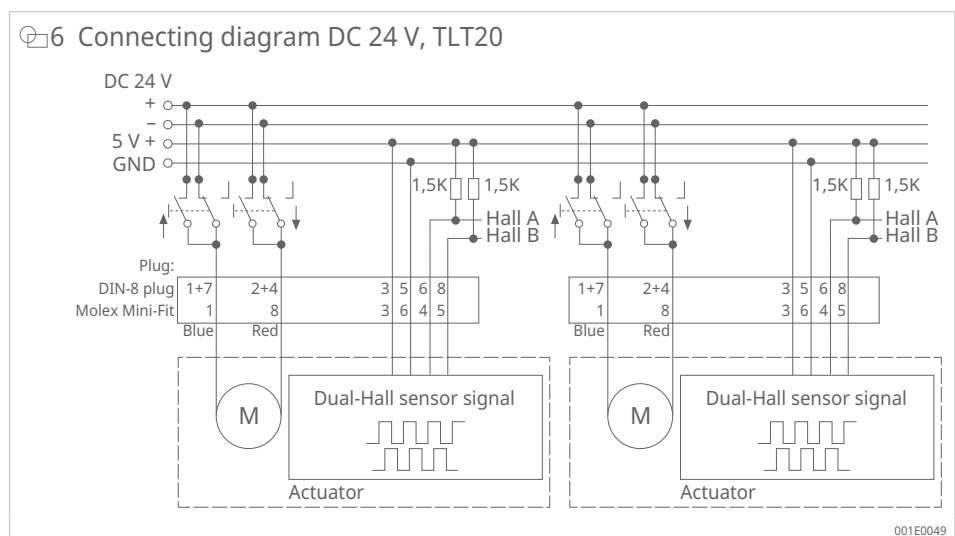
6 Connecting diagram DC 24 V, TLT20

DC 24 V
+
–
5 V +
GND

1,5K 1,5K
Hall A
Hall B

1,5K 1,5K
Hall A
Hall B

Plug:
DIN-8 plug
Molex Mini-Fit

| 1+7 | 2+4 | 3 | 5 | 6 | 8 |
|---|---|---|---|---|---|
| 1 | 8 | 3 | 6 | 4 | 5 |
| Blue | Red | | | | |

| 1+7 | 2+4 | 3 | 5 | 6 | 8 |
|---|---|---|---|---|---|
| 1 | 8 | 3 | 6 | 4 | 5 |
| Blue | Red | | | | |

M
Dual-Hall sensor signal
Actuator

M
Dual-Hall sensor signal
Actuator

001E0049